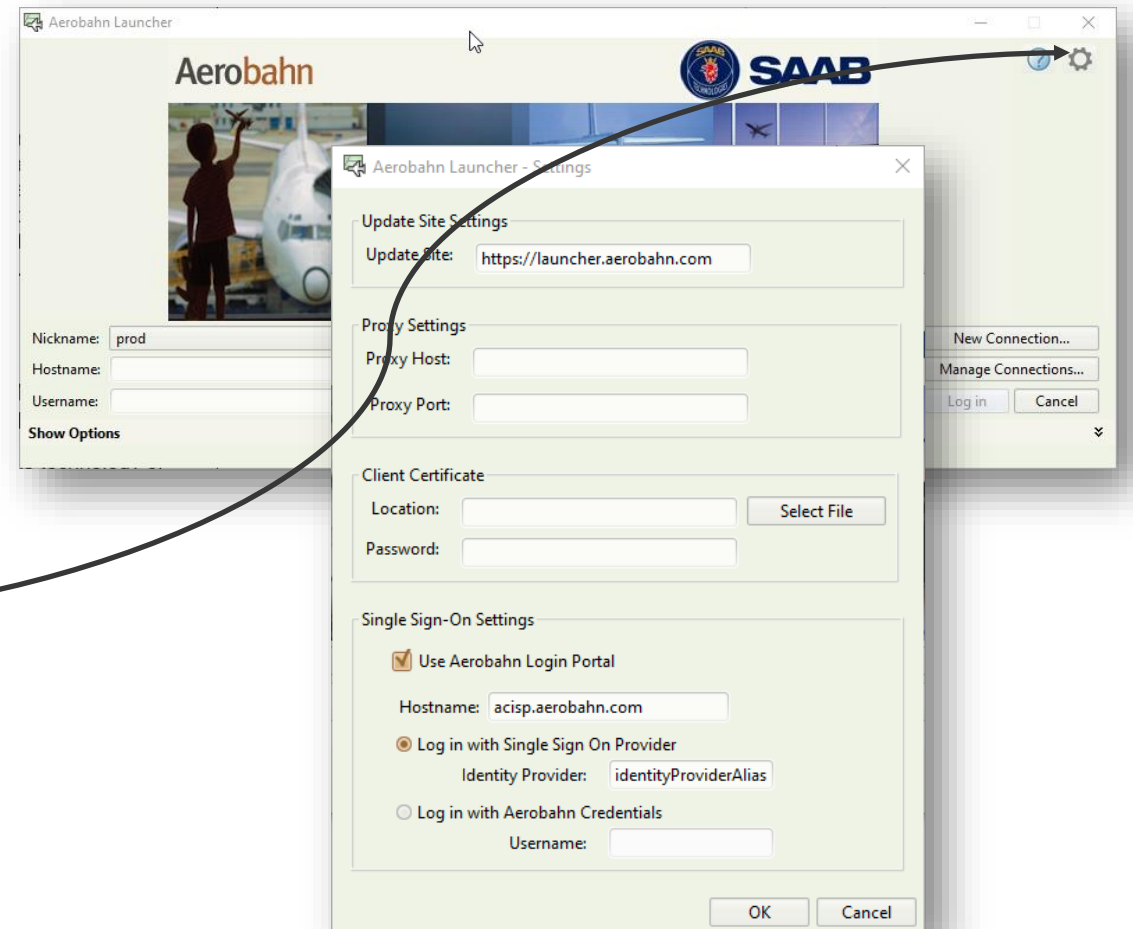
Aerobahn Launcher

Aerobahn

SAAB

Nickname: prod
Hostname:
Username:
Show Options

New Connection...
Manage Connections...
Log in
Cancel

Aerobahn Launcher - Settings

Update Site Settings
Update Site: https://launcher.aerobahn.com

Proxy Settings
Proxy Host:
Proxy Port:

Client Certificate
Location:
Select File
Password:

Single Sign-On Settings
Use Aerobahn Login Portal
Hostname: acisp.aerobahn.com
Log in with Single Sign On Provider
Identity Provider: identityProviderAlias
Log in with Aerobahn Credentials
Username:

OK
Cancel